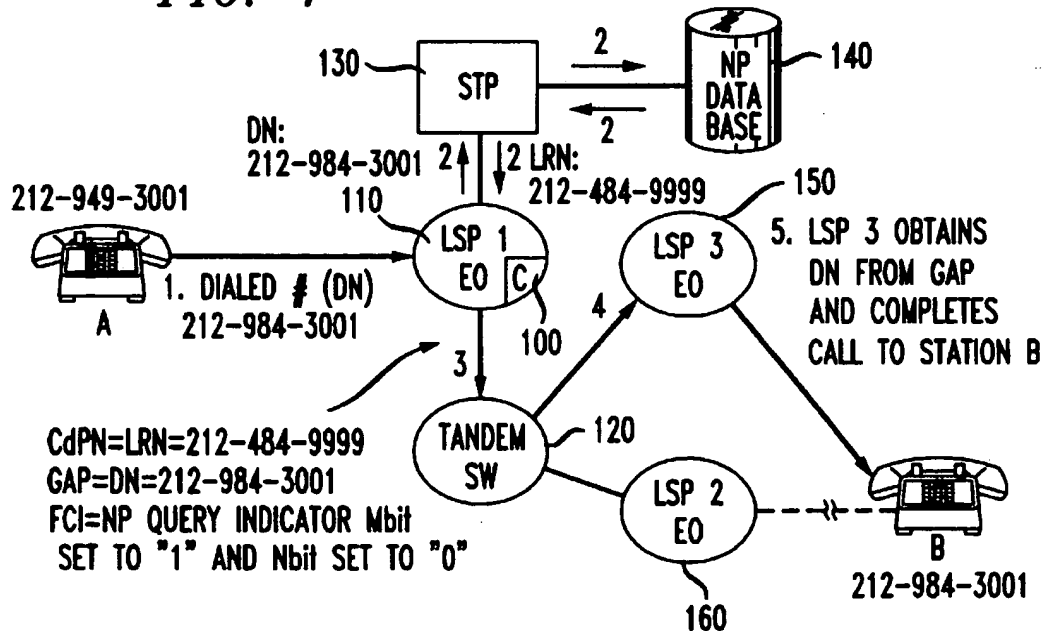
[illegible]

130

STP

2

2

NP DATA BASE

140

DN: 212-984-3001

2

2 LRN: 212-484-9999

212-949-3001

110

LSP 1 EO

C

100

150

LSP 3 EO

5. LSP 3 OBTAINS DN FROM GAP AND COMPLETES CALL TO STATION B

1. DIALED # (DN) 212-984-3001

A

3

4

CdPN=LRN=212-484-9999
GAP=DN=212-984-3001
FCI=NP QUERY INDICATOR Mbit SET TO "1" AND Nbit SET TO "0"

TANDEM SW

120

LSP 2 EO

160

B

212-984-3001